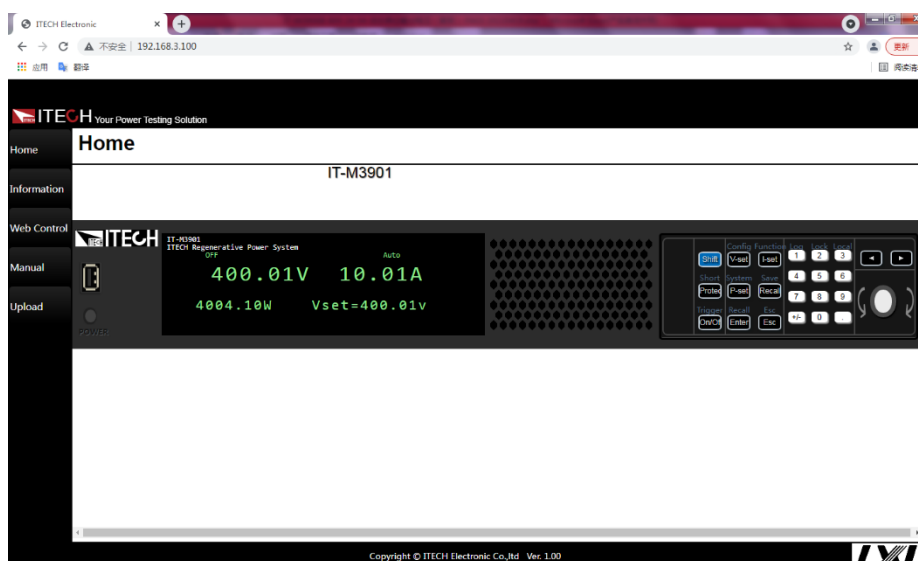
ITECH Electronic ×

← → C ▲ 不安全 | 192.168.3.100

更新

应用 翻译

阅读清

ITECH Your Power Testing Solution

Home

Information

Web Control

Manual

Upload

Home

IT-M3901

ITECH

IT-M3901
ITECH Regenerative Power System

OFF

Auto

400.01V 10.01A

4004.10W Vset=400.01v

POWER

Config Function Loc Lock Local

Shift V-set I-set 1 2 3

Short System Save

Protec P-set Recall 4 5 6

Trigger Recall Esc

On/Off Enter Esc 7 8 9

+/- 0 .

Copyright © ITECH Electronic Co.,ltd Ver. 1.00

LXI